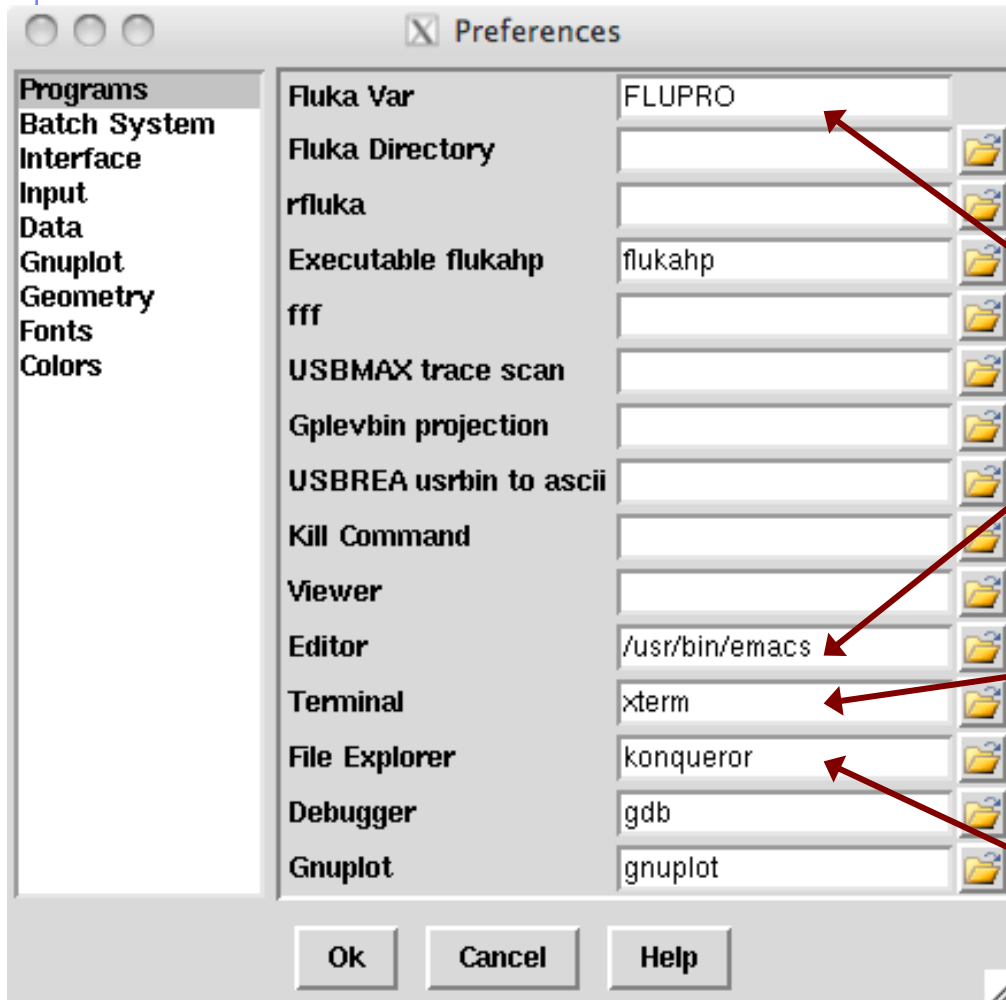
Preferences

Programs
Batch System
Interface
Input
Data
Gnuplot
Geometry
Fonts
Colors

| | |
|---|---|
| Fluka Var | FLUPRO |
| Fluka Directory | |
| rfluka | |
| Executable flukahp | flukahp |
| fff | |
| USBMAX trace scan | |
| Gplevbin projection | |
| USBREA usrbin to ascii | |
| Kill Command | |
| Viewer | |
| Editor | /usr/bin/emacs |
| Terminal | xterm |
| File Explorer | konqueror |
| Debugger | gdb |
| Gnuplot | gnuplot |

Ok Cancel Help